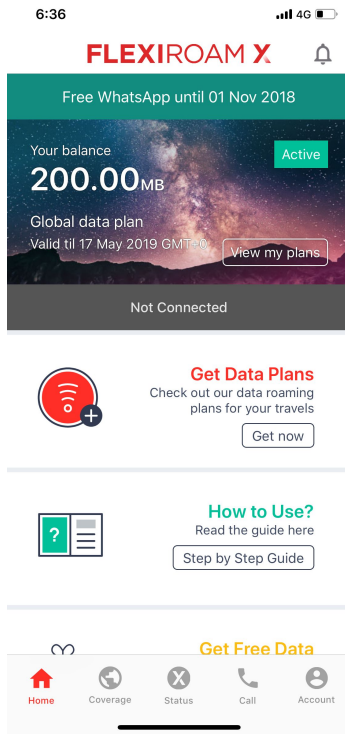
6:36

4G

FLEXIROAM X

Free WhatsApp until 01 Nov 2018

Your balance

200.00MB

Active

Global data plan

Valid til 17 May 2019 GMT-0

View my plans

Not Connected

Get Data Plans

Check out our data roaming plans for your travels

Get now

?

How to Use?

Read the guide here

Step by Step Guide

Get Free Data

Home

Coverage

Status

Call

Account